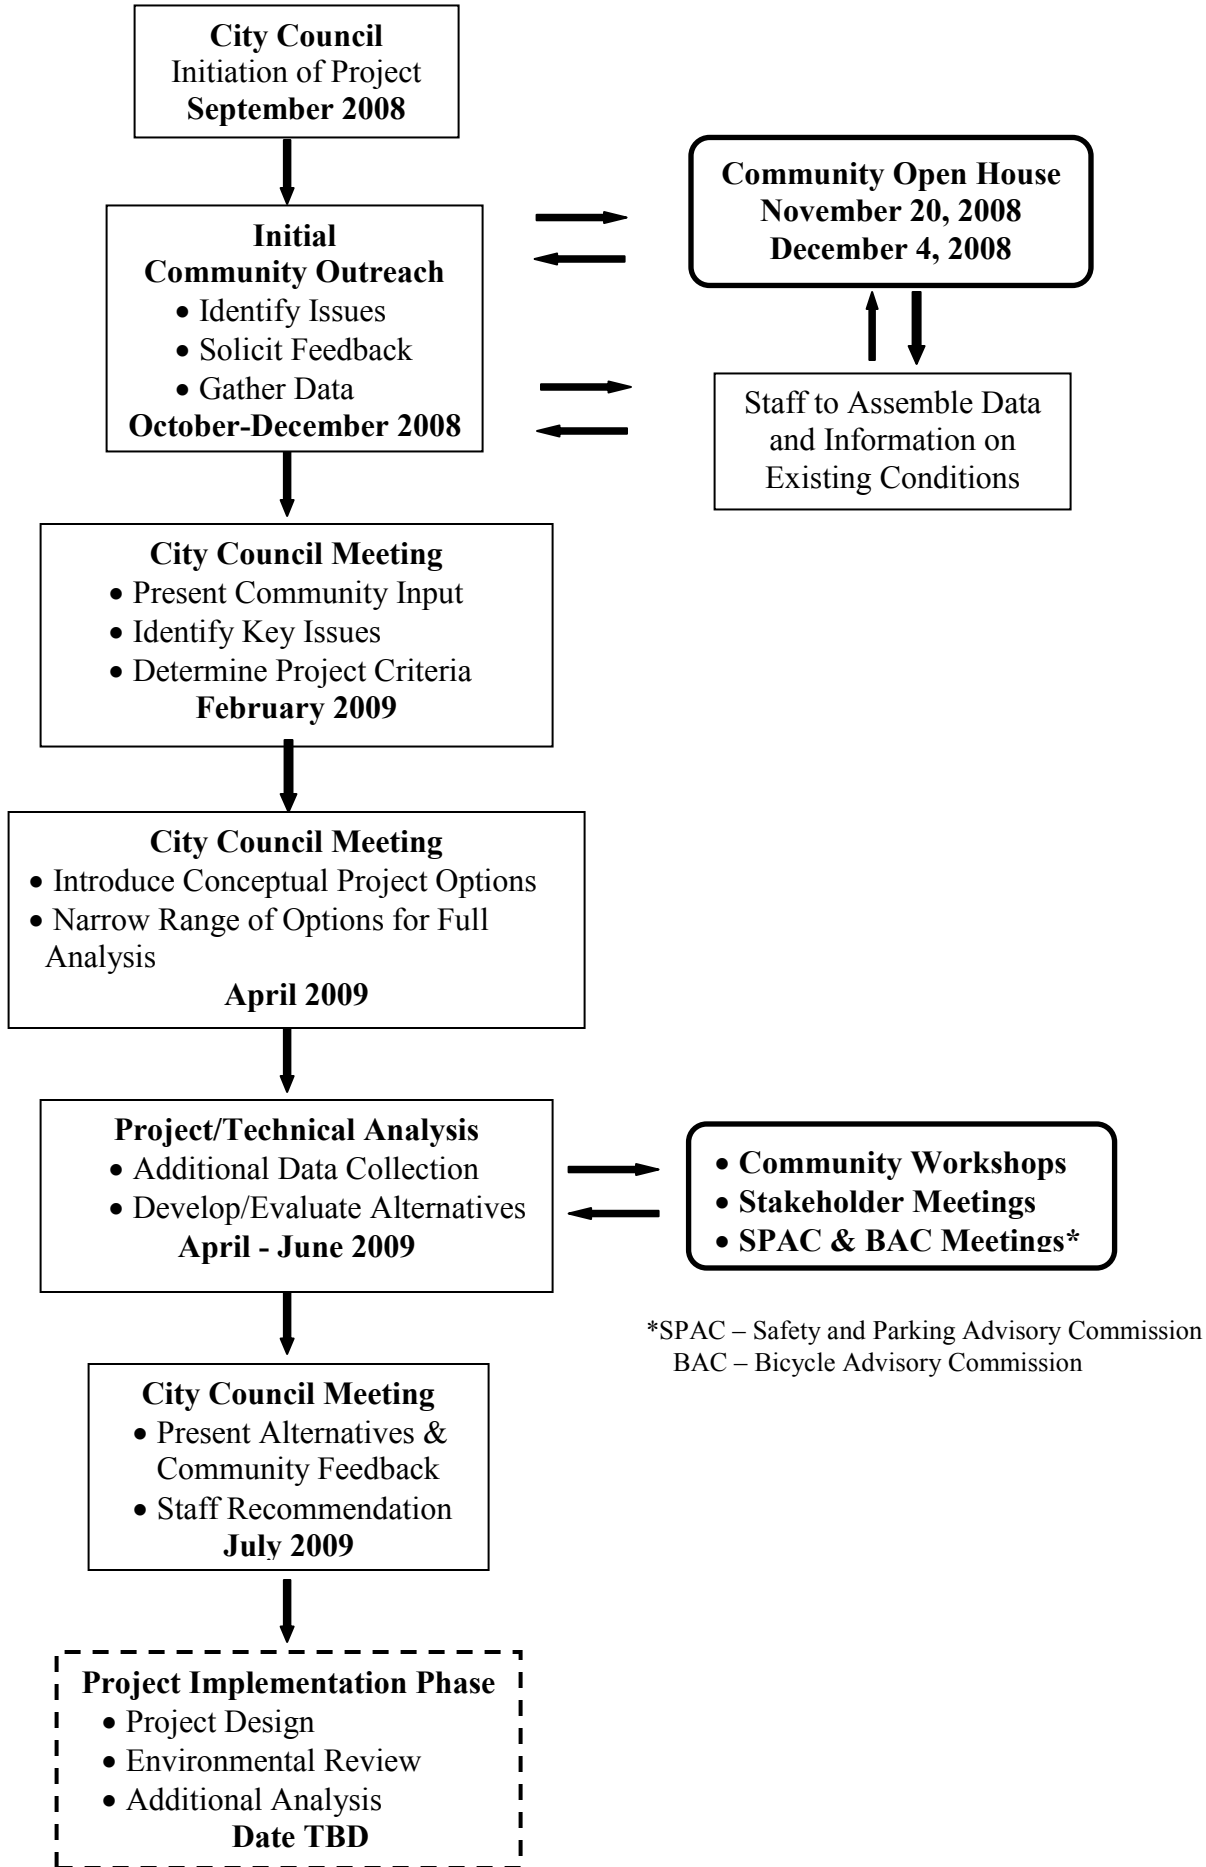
**City Council**
Initiation of Project
**September 2008**

**Initial Community Outreach**
• Identify Issues
• Solicit Feedback
• Gather Data
**October-December 2008**

**Community Open House**
**November 20, 2008**
**December 4, 2008**

Staff to Assemble Data and Information on Existing Conditions

**City Council Meeting**
• Present Community Input
• Identify Key Issues
• Determine Project Criteria
**February 2009**

**City Council Meeting**
• Introduce Conceptual Project Options
• Narrow Range of Options for Full Analysis
**April 2009**

**Project/Technical Analysis**
• Additional Data Collection
• Develop/Evaluate Alternatives
**April - June 2009**

• **Community Workshops**
• **Stakeholder Meetings**
• **SPAC & BAC Meetings\***

\*SPAC – Safety and Parking Advisory Commission
BAC – Bicycle Advisory Commission

**City Council Meeting**
• Present Alternatives & Community Feedback
• Staff Recommendation
**July 2009**

**Project Implementation Phase**
• Project Design
• Environmental Review
• Additional Analysis
**Date TBD**